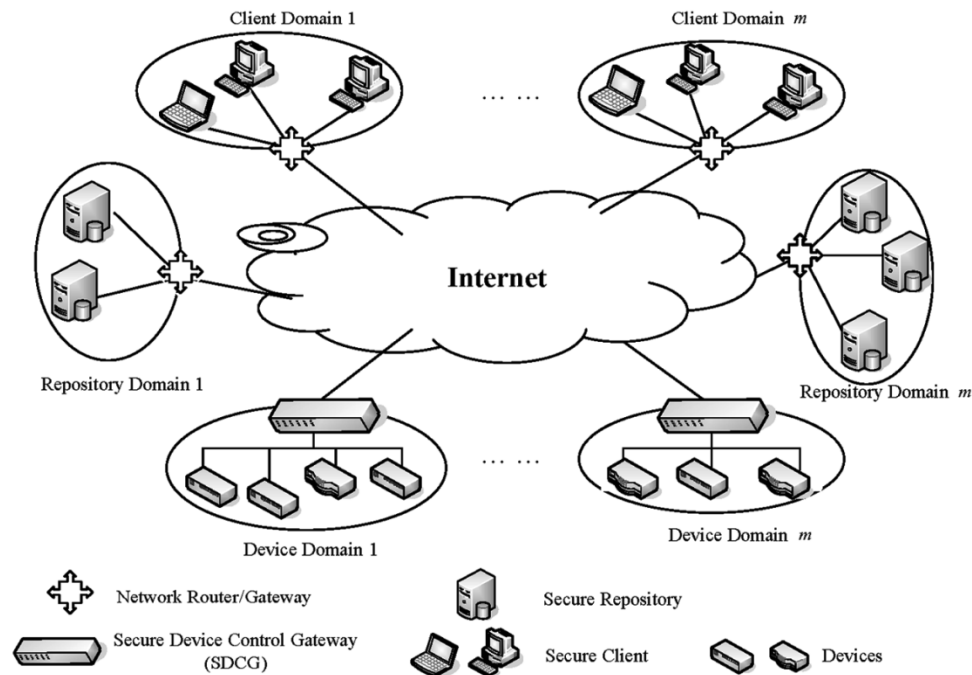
Client Domain 1

Client Domain $m$

… …

Internet

Repository Domain 1

Repository Domain $m$

… …

Device Domain 1

Device Domain $m$

Network Router/Gateway

Secure Repository

Secure Device Control Gateway (SDCG)

Secure Client

Devices